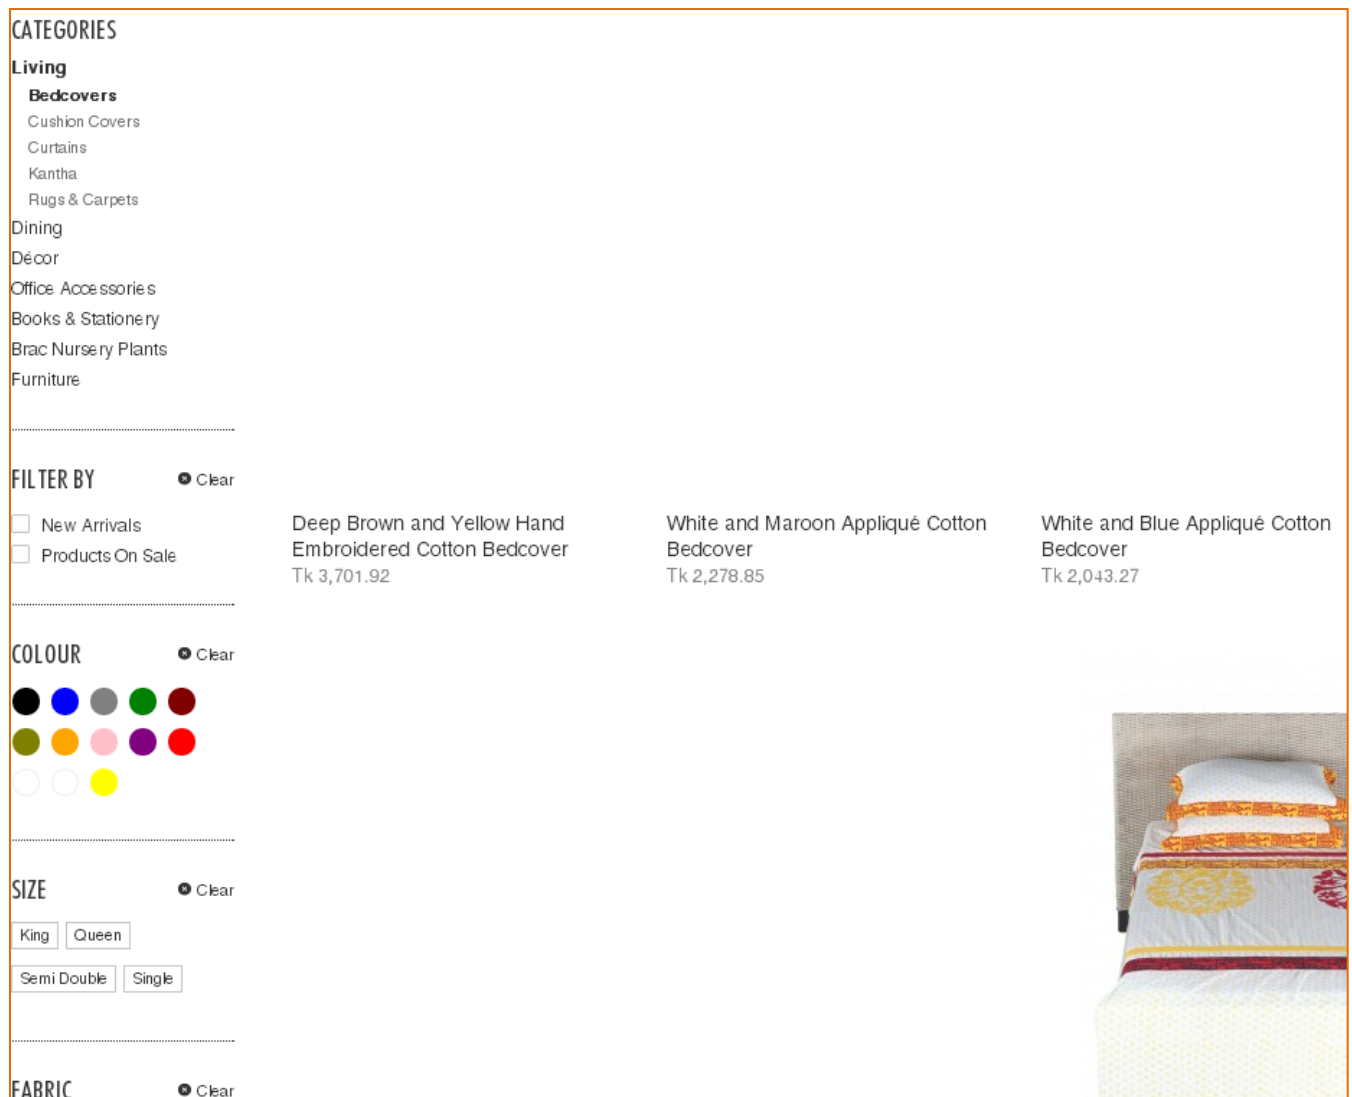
CATEGORIES

Living

Bedcovers
Cushion Covers
Curtains
Kantha
Rugs & Carpets

Dining
Décor
Office Accessories
Books & Stationery
Brac Nursery Plants
Furniture

FILTER BY
Clear

New Arrivals
Products On Sale

COLOUR
Clear

SIZE
Clear

King
Queen
Semi Double
Single

FABRIC
Clear

Deep Brown and Yellow Hand Embroidered Cotton Bedcover
Tk 3,701.92

White and Maroon Appliqué Cotton Bedcover
Tk 2,278.85

White and Blue Appliqué Cotton Bedcover
Tk 2,043.27